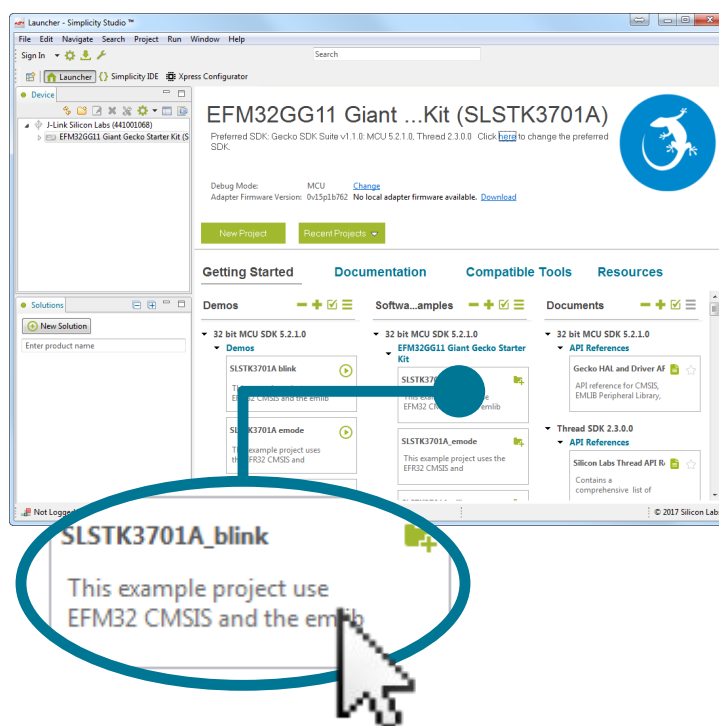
Launcher - Simplicity Studio ™

File Edit Navigate Search Project Run Window Help

Sign In

Search

Launcher Simplicity IDE Xpress Configurator

Device

J-Link Silicon Labs (441001068)

EFM32GG11 Giant Gecko Starter Kit (S

EFM32GG11 Giant ...Kit (SLSTK3701A)

Preferred SDK: Gecko SDK Suite v1.1.0: MCU 5.2.1.0, Thread 2.3.0.0 Click here to change the preferred SDK.

Debug Mode: MCU Change

Adapter Firmware Version: 0v15p1b762 No local adapter firmware available. Download

New Project

Recent Projects

Getting Started Documentation Compatible Tools Resources

Solutions

New Solution

Enter product name

Demos

32 bit MCU SDK 5.2.1.0

Demos

SLSTK3701A blink

This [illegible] EFM32 CMSIS and the emlib

SLSTK3701A emode

This example project uses the EFR32 CMSIS and

Softwa...amples

32 bit MCU SDK 5.2.1.0

EFM32GG11 Giant Gecko Starter Kit

SLSTK37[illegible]

EFM32 CMSIS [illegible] emlib

SLSTK3701A_emode

This example project uses the EFR32 CMSIS and

Documents

32 bit MCU SDK 5.2.1.0

API References

Gecko HAL and Driver AP

API reference for CMSIS, EMLIB Peripheral Library,

Thread SDK 2.3.0.0

API References

Silicon Labs Thread API R

Contains a comprehensive list of

Not Logge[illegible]

© 2017 Silicon Lab

SLSTK3701A_blink

This example project use EFM32 CMSIS and the emlib